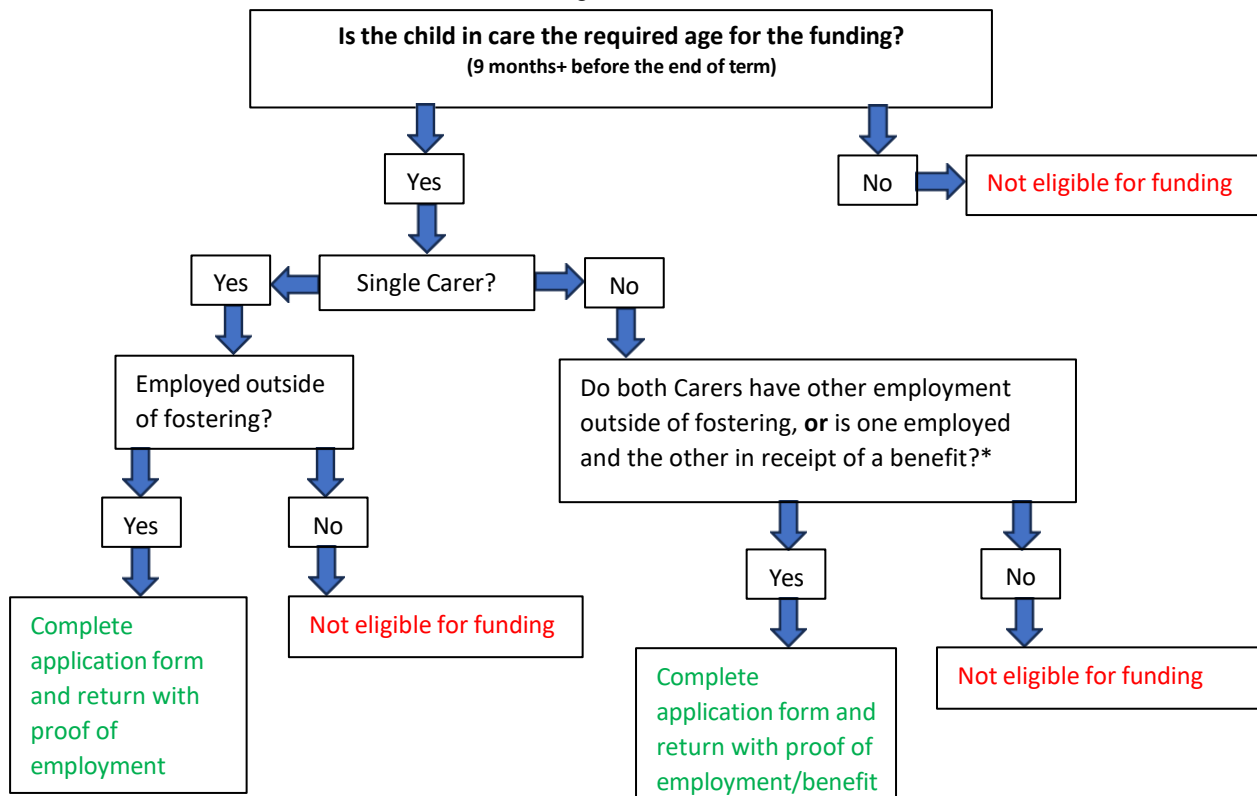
**Is the child in care the required age for the funding?**
**(9 months+ before the end of term)**

Yes

No

Not eligible for funding

Yes

Single Carer?

No

Employed outside of fostering?

Do both Carers have other employment outside of fostering, **or** is one employed and the other in receipt of a benefit?*

Yes

No

Yes

No

Complete application form and return with proof of employment

Not eligible for funding

Complete application form and return with proof of employment/benefit

Not eligible for funding